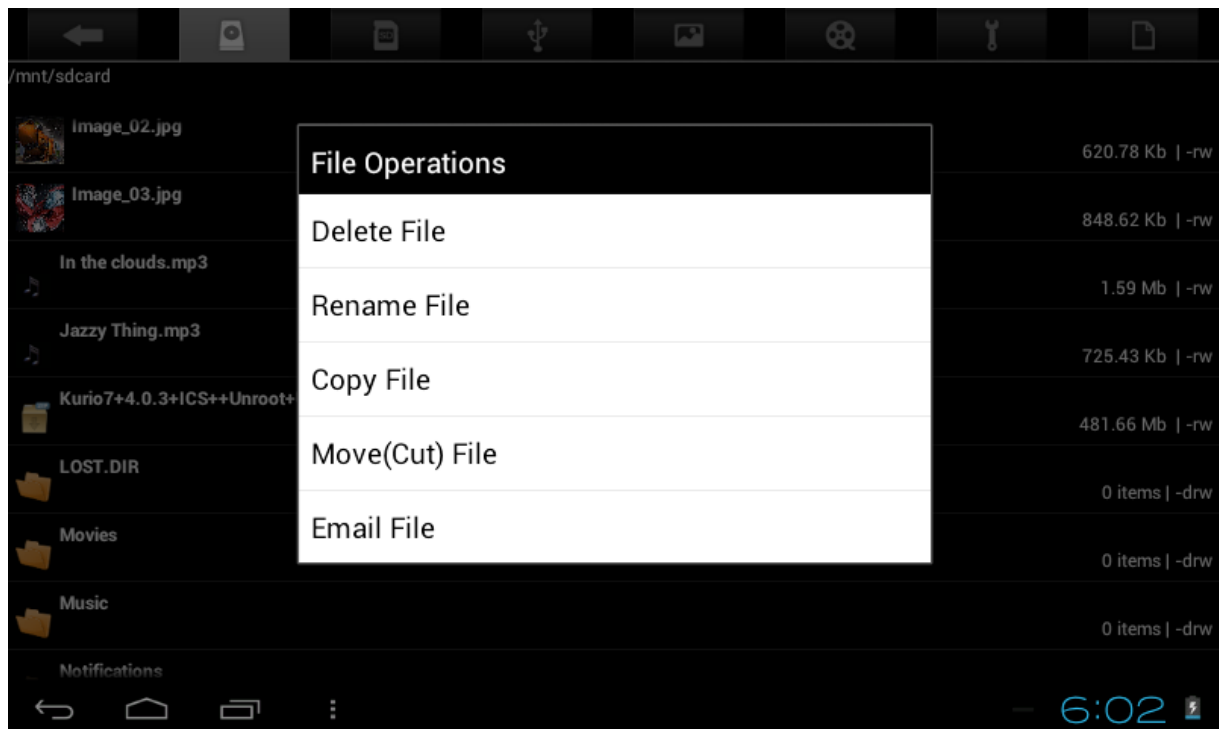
SD

/mnt/sdcard

Image_02.jpg
620.78 Kb | -rw

Image_03.jpg
848.62 Kb | -rw

In the clouds.mp3
1.59 Mb | -rw

Jazzy Thing.mp3
725.43 Kb | -rw

Kurio7+4.0.3+ICS++Unroot+
481.66 Mb | -rw

LOST.DIR
0 items | -drw

Movies
0 items | -drw

Music
0 items | -drw

Notifications

File Operations

Delete File

Rename File

Copy File

Move(Cut) File

Email File

6:02